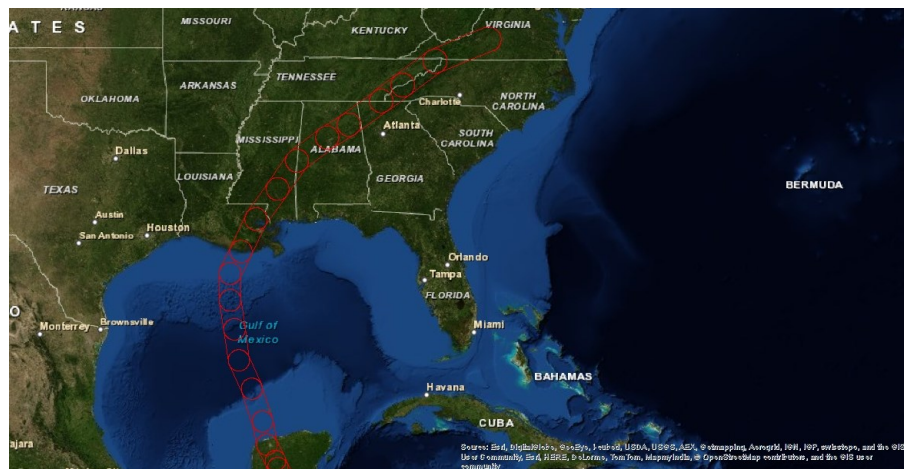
ATES
MISSOURI
KENTUCKY
VIRGINIA
TENNESSEE
ARKANSAS
OKLAHOMA
NORTH CAROLINA
Charlotte
MISSISSIPPI
Atlanta
SOUTH CAROLINA
Dallas
ALABAMA
LOUISIANA
GEORGIA
TEXAS
BERMUDA
Austin
Houston
San Antonio
Orlando
Tampa
FLORIDA
O
Monterrey
Brownsville
Gulf of Mexico
Miami
BAHAMAS
Havana
CUBA
jara
Source: Esri, DigitalGlobe, GeoEye, i-cubed, USDA, USGS, AEX, Getmapping, Aerogrid, IGN, IGP, swisstopo, and the GIS User Community, Esri, HERE, DeLorme, TomTom, MapmyIndia, © OpenStreetMap contributors, and the GIS user community